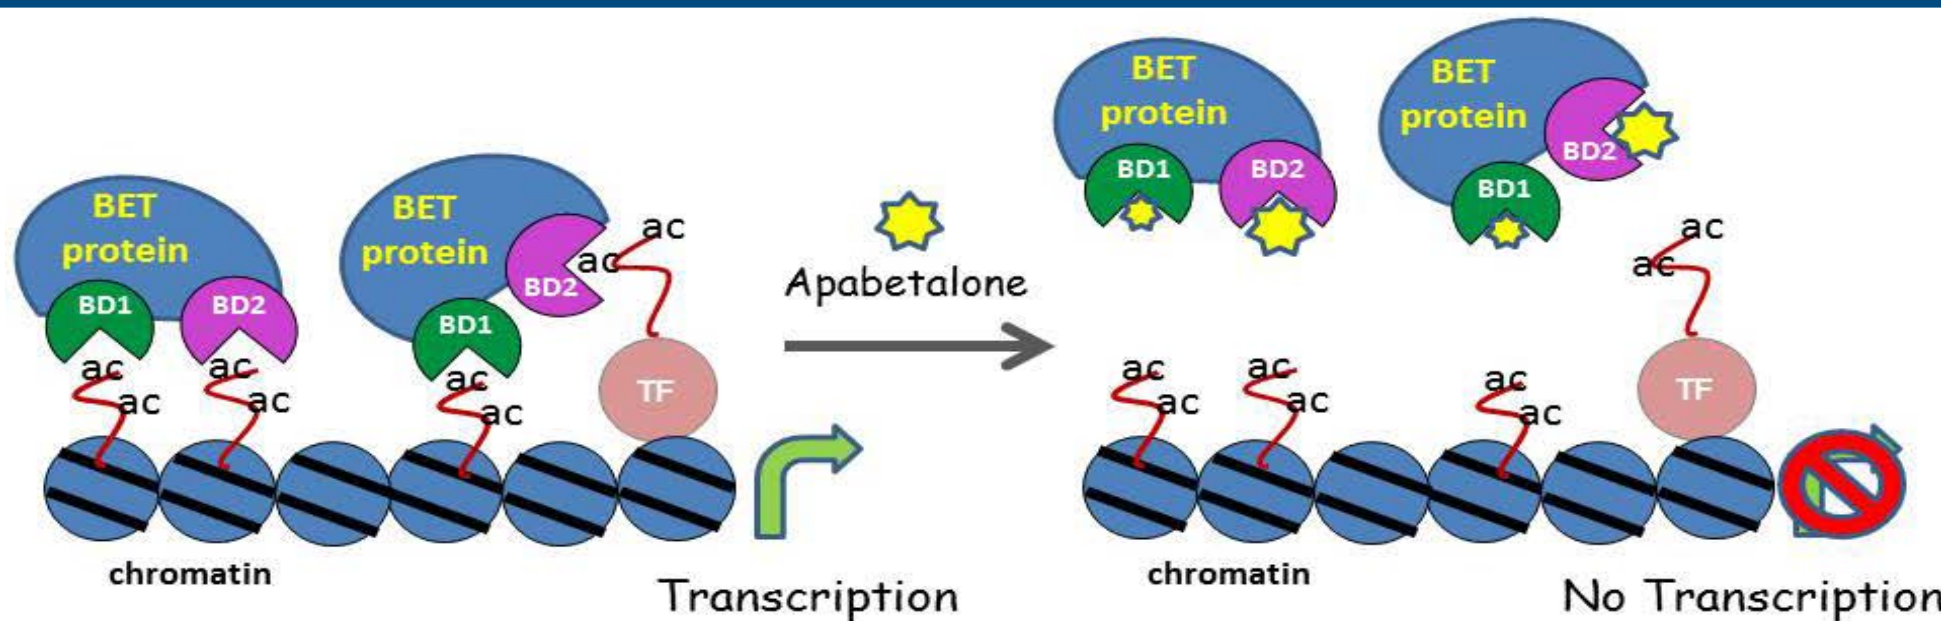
BET protein

BD1

BD2

ac
ac

ac
ac

BET protein

BD2

ac

ac

BD1

ac
ac

TF

chromatin

Transcription

Apabetalone

BET protein

BD1

BD2

BET protein

BD2

BD1

ac

ac

ac
ac

ac
ac

ac
ac

TF

chromatin

No Transcription